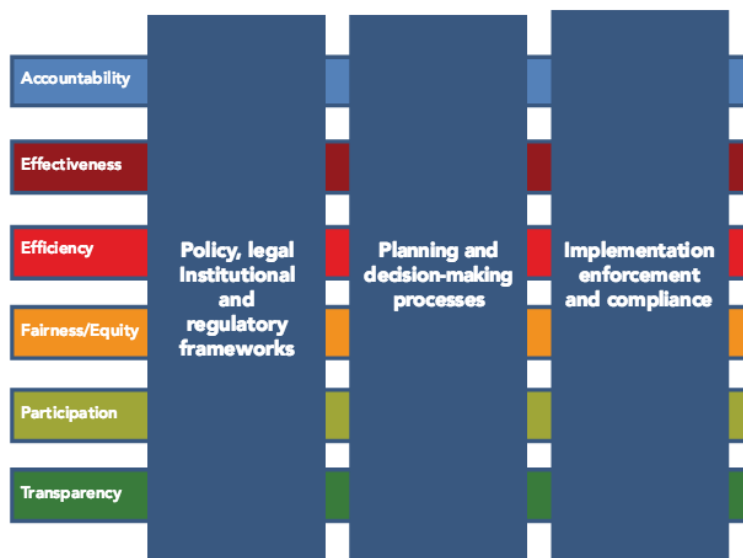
Accountability

Effectiveness

Efficiency

Fairness/Equity

Participation

Transparency

Policy, legal Institutional and regulatory frameworks

Planning and decision-making processes

Implementation enforcement and compliance